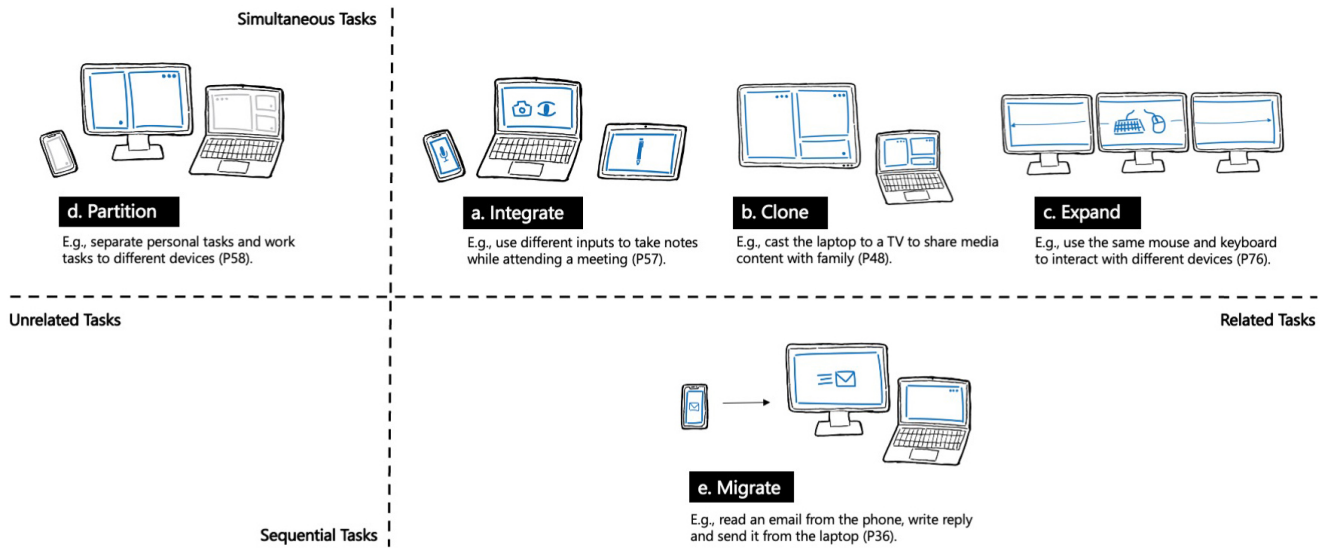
Simultaneous Tasks

d. Partition

E.g., separate personal tasks and work tasks to different devices (P58).

a. Integrate

E.g., use different inputs to take notes while attending a meeting (P57).

b. Clone

E.g., cast the laptop to a TV to share media content with family (P48).

c. Expand

E.g., use the same mouse and keyboard to interact with different devices (P76).

Unrelated Tasks

Related Tasks

e. Migrate

E.g., read an email from the phone, write reply and send it from the laptop (P36).

Sequential Tasks